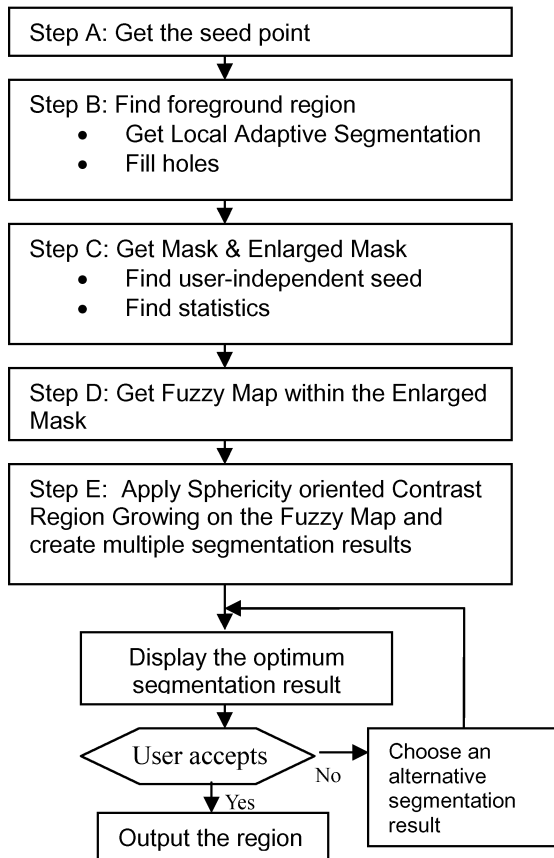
Step A: Get the seed point

Step B: Find foreground region
• Get Local Adaptive Segmentation
• Fill holes

Step C: Get Mask & Enlarged Mask
• Find user-independent seed
• Find statistics

Step D: Get Fuzzy Map within the Enlarged Mask

Step E: Apply Sphericity oriented Contrast Region Growing on the Fuzzy Map and create multiple segmentation results

Display the optimum segmentation result

User accepts

No

Choose an alternative segmentation result

Yes

Output the region